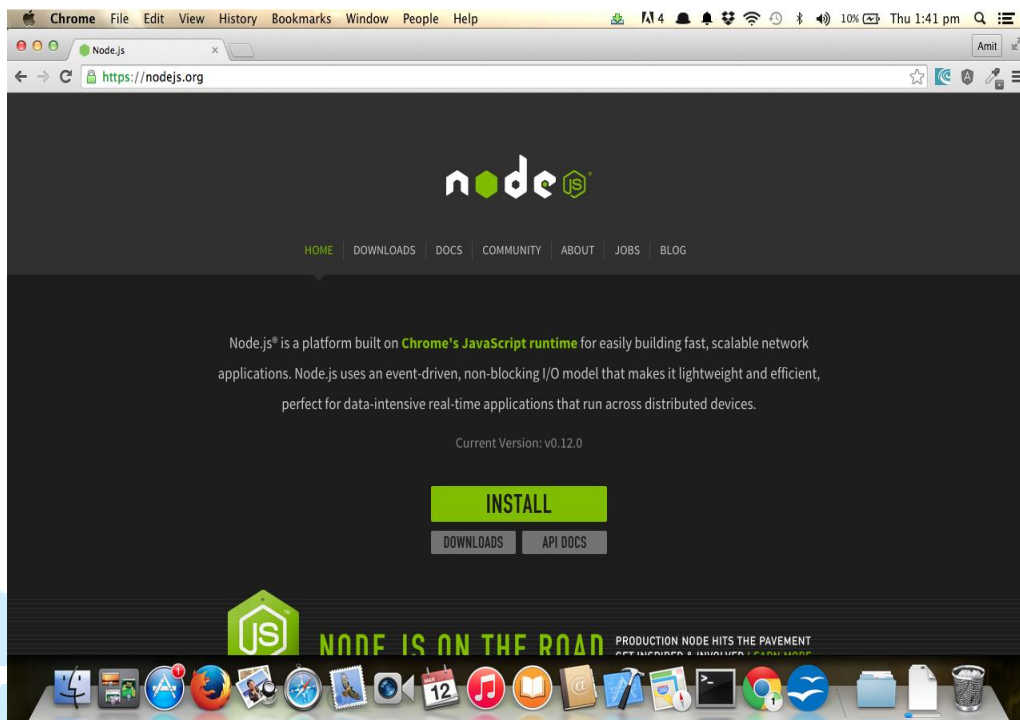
Chrome File Edit View History Bookmarks Window People Help

4 10% Thu 1:41 pm

Node.js ×

Amit

https://nodejs.org

node JS

HOME DOWNLOADS DOCS COMMUNITY ABOUT JOBS BLOG

Node.js® is a platform built on Chrome's JavaScript runtime for easily building fast, scalable network applications. Node.js uses an event-driven, non-blocking I/O model that makes it lightweight and efficient, perfect for data-intensive real-time applications that run across distributed devices.

Current Version: v0.12.0

INSTALL

DOWNLOADS API DOCS

JS

NODE IS ON THE ROAD PRODUCTION NODE HITS THE PAVEMENT

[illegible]

1

12

1